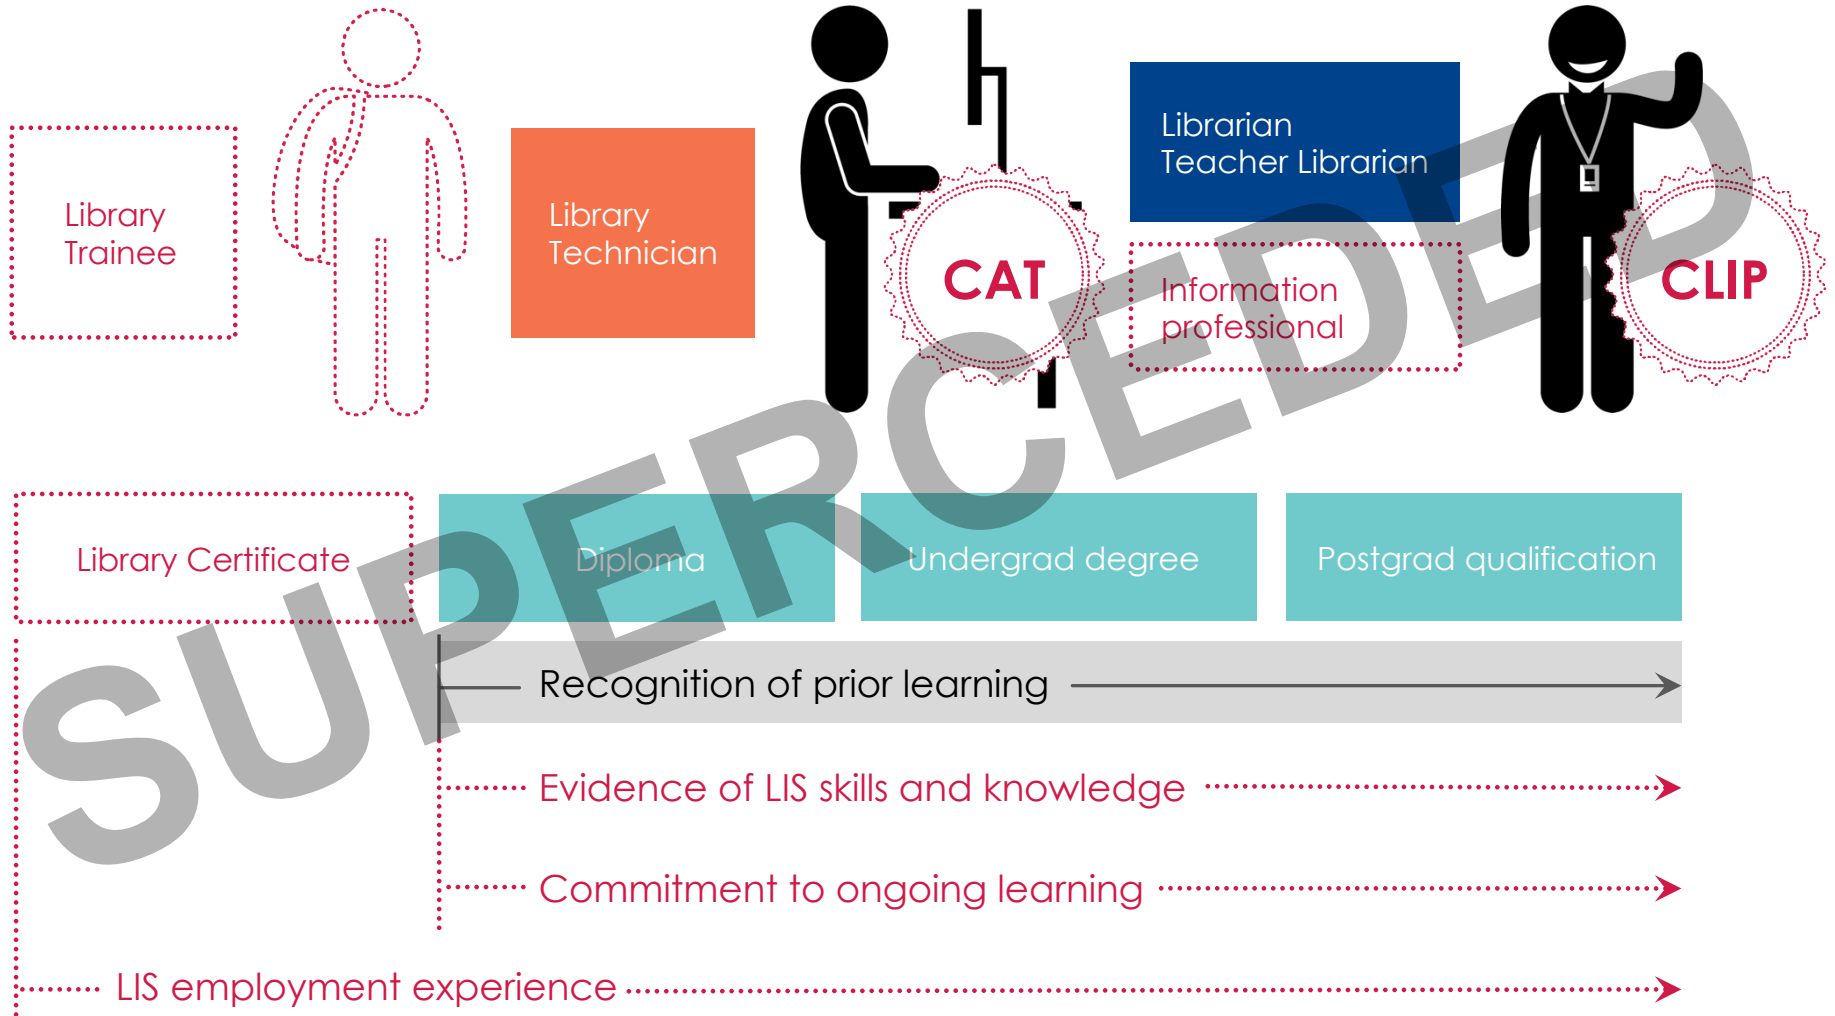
Library Trainee

Library Technician

CAT

Librarian
Teacher Librarian

Information professional

CLIP

Library Certificate

Diploma

Undergrad degree

Postgrad qualification

Recognition of prior learning

Evidence of LIS skills and knowledge

Commitment to ongoing learning

LIS employment experience

SUPERCEDED